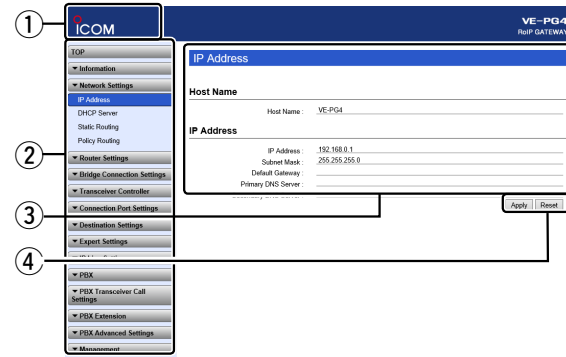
①
ICOM
VE-PG4
RoIP GATEWAY
TOP
▼ Information
▼ Network Settings
IP Address
DHCP Server
Static Routing
Policy Routing
②
▼ Router Settings
▼ Bridge Connection Settings
▼ Transceiver Controller
▼ Connection Port Settings
▼ Destination Settings
▼ Expert Settings
▼ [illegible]
▼ PBX
▼ PBX Transceiver Call Settings
▼ PBX Extension
▼ PBX Advanced Settings
▼ Management

IP Address

Host Name
Host Name : VE-PG4

IP Address
IP Address : 192.168.0.1
Subnet Mask : 255.255.255.0
Default Gateway :
Primary DNS Server :
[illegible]

③
④
Apply Reset